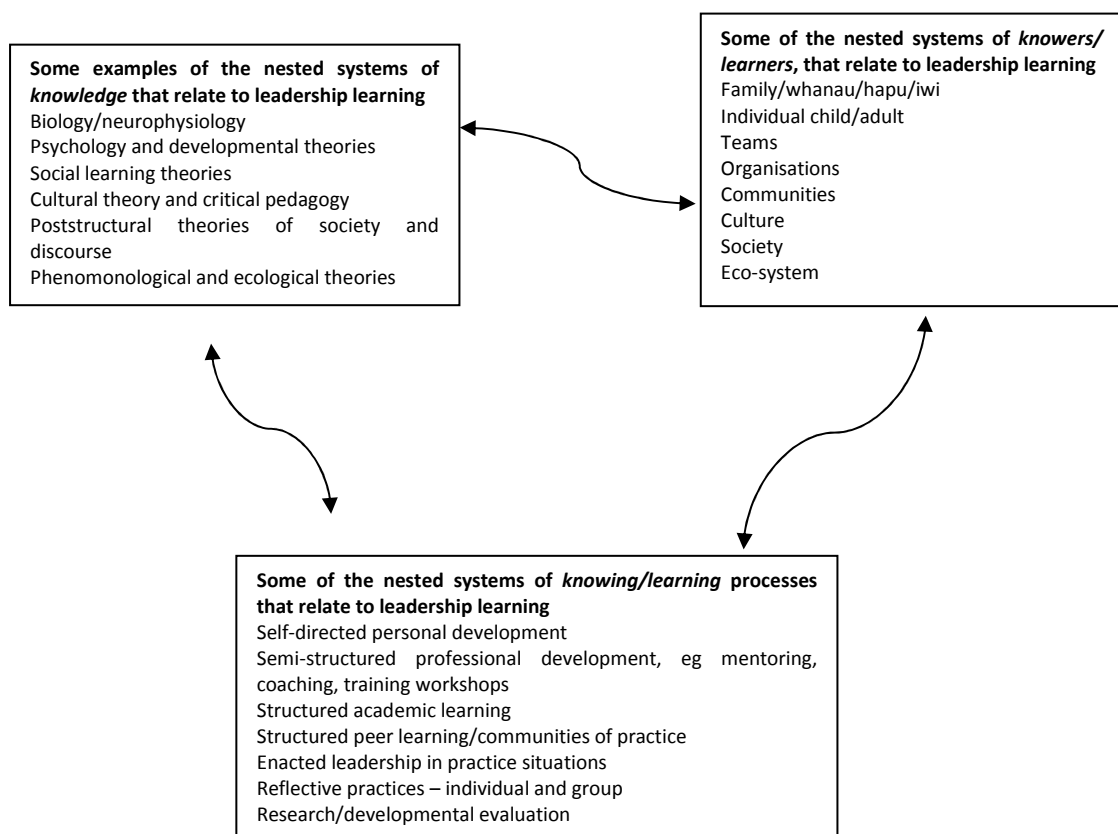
**Some examples of the nested systems of *knowledge* that relate to leadership learning**
Biology/neurophysiology
Psychology and developmental theories
Social learning theories
Cultural theory and critical pedagogy
Poststructural theories of society and discourse
Phenomonological and ecological theories

**Some of the nested systems of *knowers/ learners*, that relate to leadership learning**
Family/whanau/hapu/iwi
Individual child/adult
Teams
Organisations
Communities
Culture
Society
Eco-system

**Some of the nested systems of *knowing/learning* processes that relate to leadership learning**
Self-directed personal development
Semi-structured professional development, eg mentoring, coaching, training workshops
Structured academic learning
Structured peer learning/communities of practice
Enacted leadership in practice situations
Reflective practices – individual and group
Research/developmental evaluation